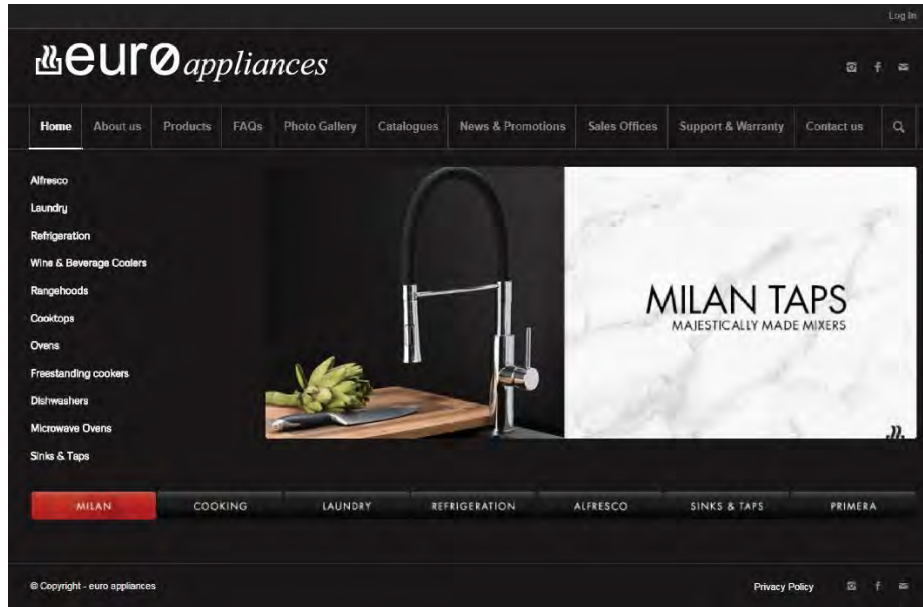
Log In

euro appliances

Home | About us | Products | FAQs | Photo Gallery | Catalogues | News & Promotions | Sales Offices | Support & Warranty | Contact us

Alfresco
Laundry
Refrigeration
Wine & Beverage Coolers
Rangehoods
Cooktops
Ovens
Freestanding cookers
Dishwashers
Microwave Ovens
Sinks & Taps

MILAN TAPS
MAJESTICALLY MADE MIXERS

MILAN | COOKING | LAUNDRY | REFRIGERATION | ALFRESCO | SINKS & TAPS | PRIMERA

© Copyright - euro appliances

Privacy Policy